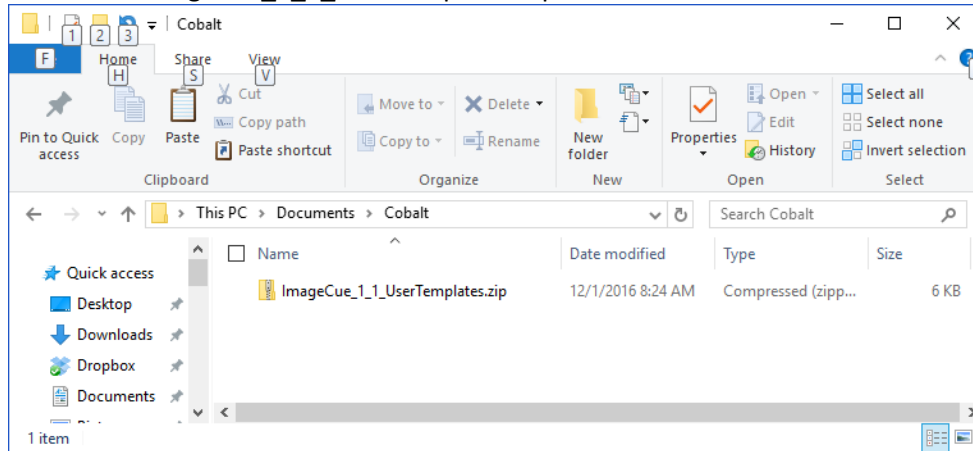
1 2 3 Cobalt

F Home H Share S View V

Pin to Quick access
Copy
Paste
Cut
Copy path
Paste shortcut
Clipboard

Move to
Copy to
Delete
Rename
Organize

New folder
New

Properties
Open
Edit
History
Open

Select all
Select none
Invert selection
Select

This PC > Documents > Cobalt

Search Cobalt

Quick access
Desktop
Downloads
Dropbox
Documents

| Name | Date modified | Type | Size |
|---|---|---|---|
| ImageCue_1_1_UserTemplates.zip | 12/1/2016 8:24 AM | Compressed (zipp... | 6 KB |

1 item